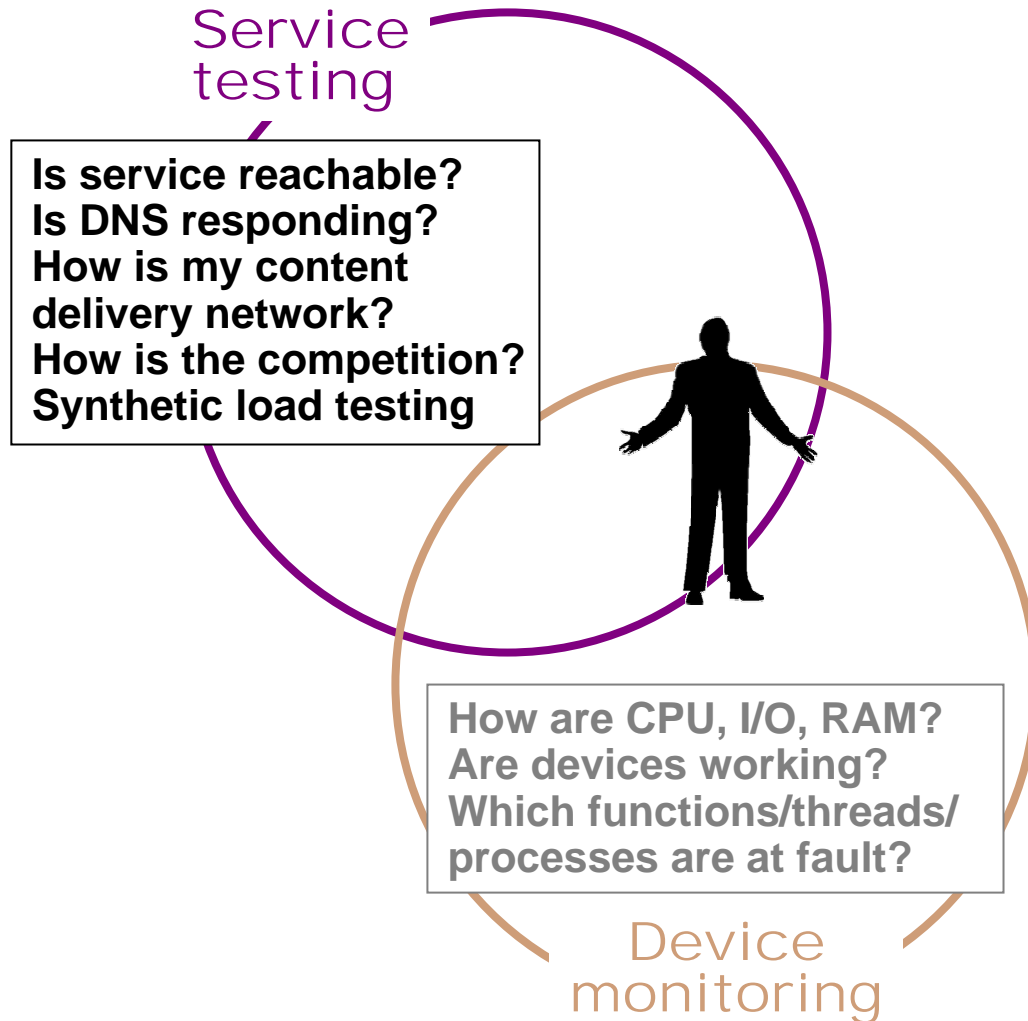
Service testing

Is service reachable?
Is DNS responding?
How is my content delivery network?
How is the competition?
Synthetic load testing

How are CPU, I/O, RAM?
Are devices working?
Which functions/threads/ processes are at fault?

Device monitoring